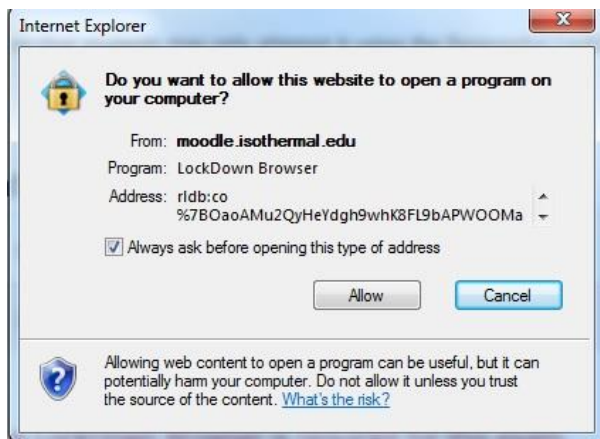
Internet Explorer

Do you want to allow this website to open a program on your computer?

From: moodle.isothermal.edu

Program: LockDown Browser

Address: rldb:co %7BOaoAMu2QyHeYdgh9whK8FL9bAPWOOMa

Always ask before opening this type of address

Allow

Cancel

Allowing web content to open a program can be useful, but it can potentially harm your computer. Do not allow it unless you trust the source of the content. What's the risk?